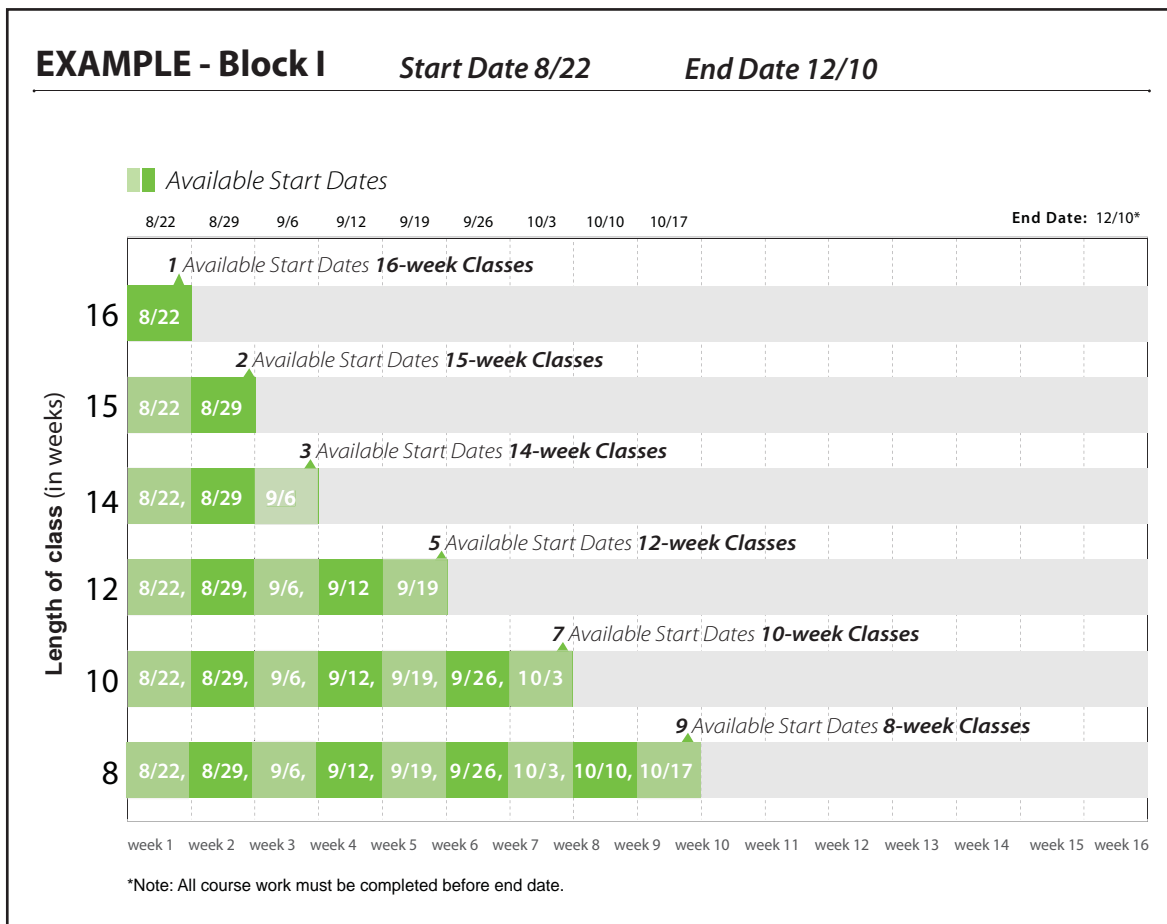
EXAMPLE - Block I Start Date 8/22 End Date 12/10

Available Start Dates

8/22 8/29 9/6 9/12 9/19 9/26 10/3 10/10 10/17 End Date: 12/10*

Length of class (in weeks)

1 Available Start Dates 16-week Classes
16 8/22

2 Available Start Dates 15-week Classes
15 8/22 8/29

3 Available Start Dates 14-week Classes
14 8/22, 8/29 9/6

5 Available Start Dates 12-week Classes
12 8/22, 8/29, 9/6, 9/12 9/19

7 Available Start Dates 10-week Classes
10 8/22, 8/29, 9/6, 9/12, 9/19, 9/26, 10/3

9 Available Start Dates 8-week Classes
8 8/22, 8/29, 9/6, 9/12, 9/19, 9/26, 10/3, 10/10, 10/17

week 1 week 2 week 3 week 4 week 5 week 6 week 7 week 8 week 9 week 10 week 11 week 12 week 13 week 14 week 15 week 16

*Note: All course work must be completed before end date.